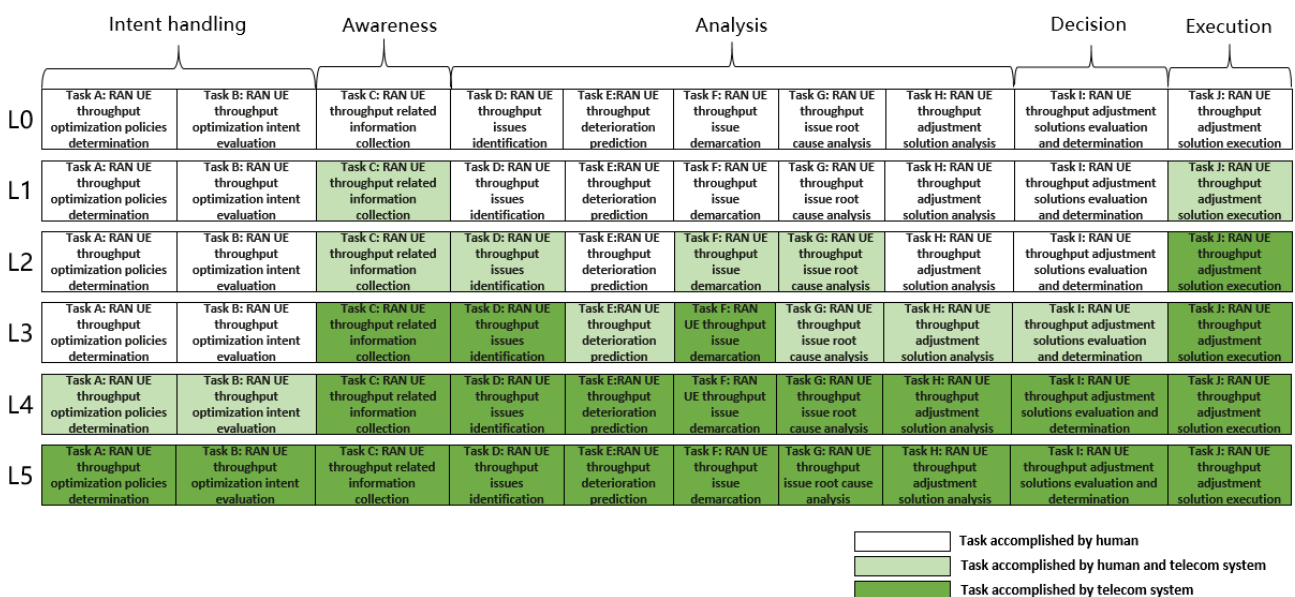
Intent handling | Awareness | Analysis | Decision | Execution

| | Task A | Task B | Task C | Task D | Task E | Task F | Task G | Task H | Task I | Task J |
|---|---|---|---|---|---|---|---|---|---|---|
| L0 | Task A: RAN UE throughput optimization policies determination | Task B: RAN UE throughput optimization intent evaluation | Task C: RAN UE throughput related information collection | Task D: RAN UE throughput issues identification | Task E:RAN UE throughput deterioration prediction | Task F: RAN UE throughput issue demarcation | Task G: RAN UE throughput issue root cause analysis | Task H: RAN UE throughput adjustment solution analysis | Task I: RAN UE throughput adjustment solutions evaluation and determination | Task J: RAN UE throughput adjustment solution execution |
| L1 | Task A: RAN UE throughput optimization policies determination | Task B: RAN UE throughput optimization intent evaluation | Task C: RAN UE throughput related information collection | Task D: RAN UE throughput issues identification | Task E:RAN UE throughput deterioration prediction | Task F: RAN UE throughput issue demarcation | Task G: RAN UE throughput issue root cause analysis | Task H: RAN UE throughput adjustment solution analysis | Task I: RAN UE throughput adjustment solutions evaluation and determination | Task J: RAN UE throughput adjustment solution execution |
| L2 | Task A: RAN UE throughput optimization policies determination | Task B: RAN UE throughput optimization intent evaluation | Task C: RAN UE throughput related information collection | Task D: RAN UE throughput issues identification | Task E:RAN UE throughput deterioration prediction | Task F: RAN UE throughput issue demarcation | Task G: RAN UE throughput issue root cause analysis | Task H: RAN UE throughput adjustment solution analysis | Task I: RAN UE throughput adjustment solutions evaluation and determination | Task J: RAN UE throughput adjustment solution execution |
| L3 | Task A: RAN UE throughput optimization policies determination | Task B: RAN UE throughput optimization intent evaluation | Task C: RAN UE throughput related information collection | Task D: RAN UE throughput issues identification | Task E:RAN UE throughput deterioration prediction | Task F: RAN UE throughput issue demarcation | Task G: RAN UE throughput issue root cause analysis | Task H: RAN UE throughput adjustment solution analysis | Task I: RAN UE throughput adjustment solutions evaluation and determination | Task J: RAN UE throughput adjustment solution execution |
| L4 | Task A: RAN UE throughput optimization policies determination | Task B: RAN UE throughput optimization intent evaluation | Task C: RAN UE throughput related information collection | Task D: RAN UE throughput issues identification | Task E:RAN UE throughput deterioration prediction | Task F: RAN UE throughput issue demarcation | Task G: RAN UE throughput issue root cause analysis | Task H: RAN UE throughput adjustment solution analysis | Task I: RAN UE throughput adjustment solutions evaluation and determination | Task J: RAN UE throughput adjustment solution execution |
| L5 | Task A: RAN UE throughput optimization policies determination | Task B: RAN UE throughput optimization intent evaluation | Task C: RAN UE throughput related information collection | Task D: RAN UE throughput issues identification | Task E:RAN UE throughput deterioration prediction | Task F: RAN UE throughput issue demarcation | Task G: RAN UE throughput issue root cause analysis | Task H: RAN UE throughput adjustment solution analysis | Task I: RAN UE throughput adjustment solutions evaluation and determination | Task J: RAN UE throughput adjustment solution execution |

Task accomplished by human
Task accomplished by human and telecom system
Task accomplished by telecom system